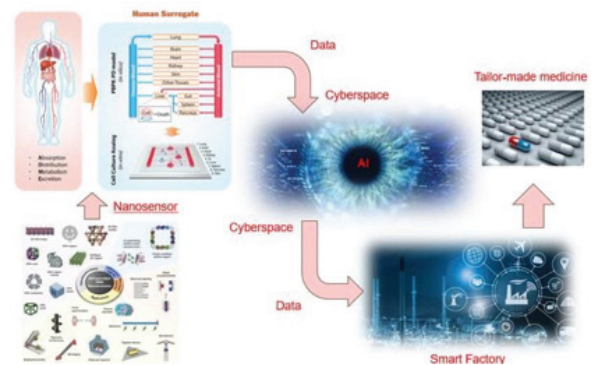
Human Surrogate

Lung
Brain
Heart
Kidney
Skin
Other Tissues
Liver
Gut
Spleen
Pancreas

PBPK-PD model

Cell Culture Analog

Absorption
Distribution
Metabolism
Excretion

Nanosensor

Data

Cyberspace

AI

Cyberspace

Data

Tailor-made medicine

Smart Factory